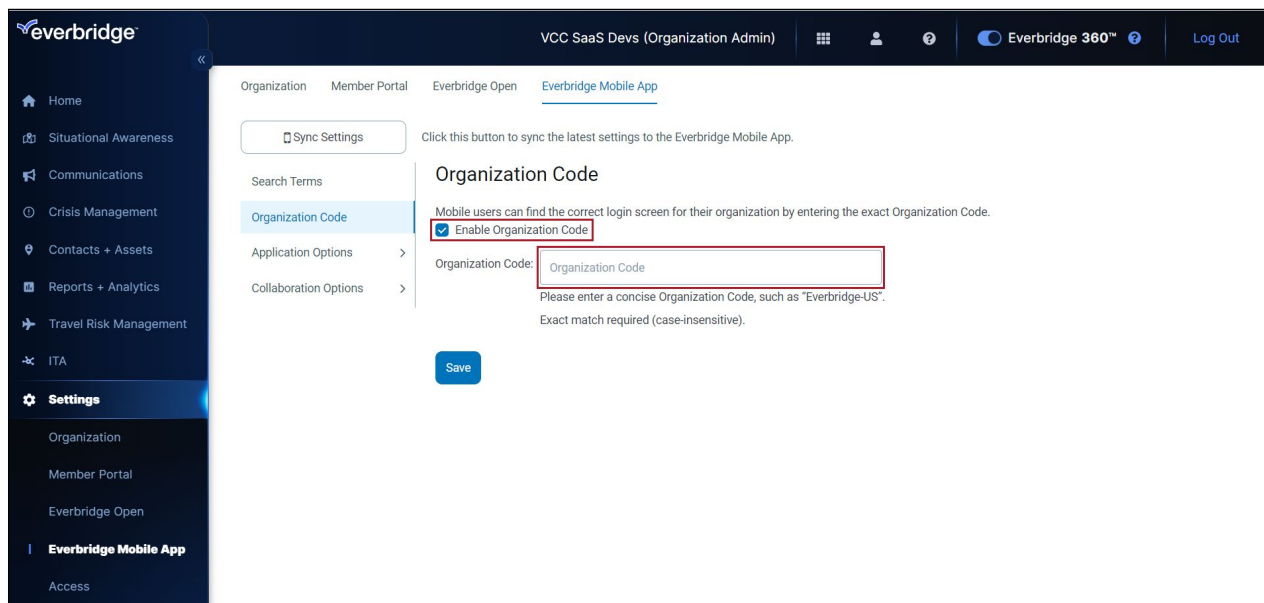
everbridge

«

Home

Situational Awareness

Communications

Crisis Management

Contacts + Assets

Reports + Analytics

Travel Risk Management

ITA

Settings

Organization

Member Portal

Everbridge Open

Everbridge Mobile App

Access

VCC SaaS Devs (Organization Admin)

Everbridge 360™

Log Out

Organization Member Portal Everbridge Open Everbridge Mobile App

Sync Settings

Click this button to sync the latest settings to the Everbridge Mobile App.

Search Terms

Organization Code

Application Options >

Collaboration Options >

Organization Code

Mobile users can find the correct login screen for their organization by entering the exact Organization Code.

Enable Organization Code

Organization Code: Organization Code

Please enter a concise Organization Code, such as "Everbridge-US".

Exact match required (case-insensitive).

Save